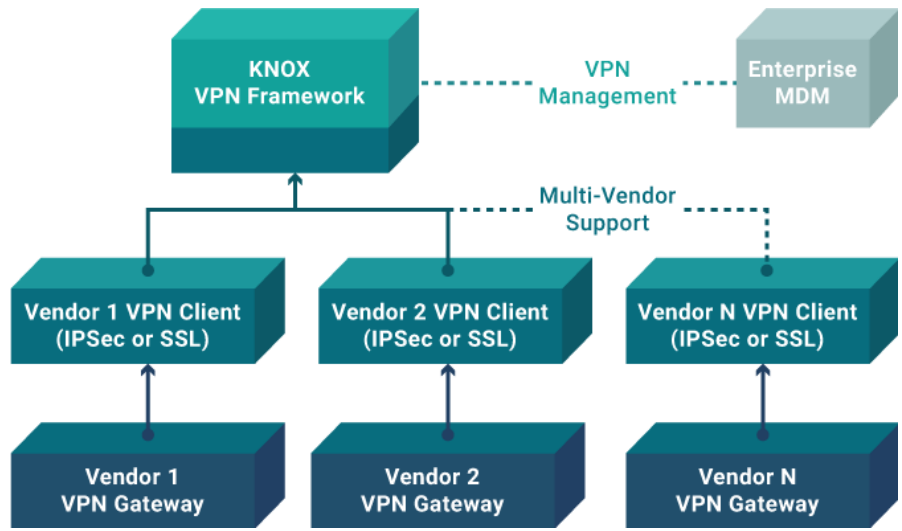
KNOX
VPN Framework

VPN
Management

Enterprise
MDM

Multi-Vendor
Support

Vendor 1 VPN Client
(IPSec or SSL)

Vendor 2 VPN Client
(IPSec or SSL)

Vendor N VPN Client
(IPSec or SSL)

Vendor 1
VPN Gateway

Vendor 2
VPN Gateway

Vendor N
VPN Gateway